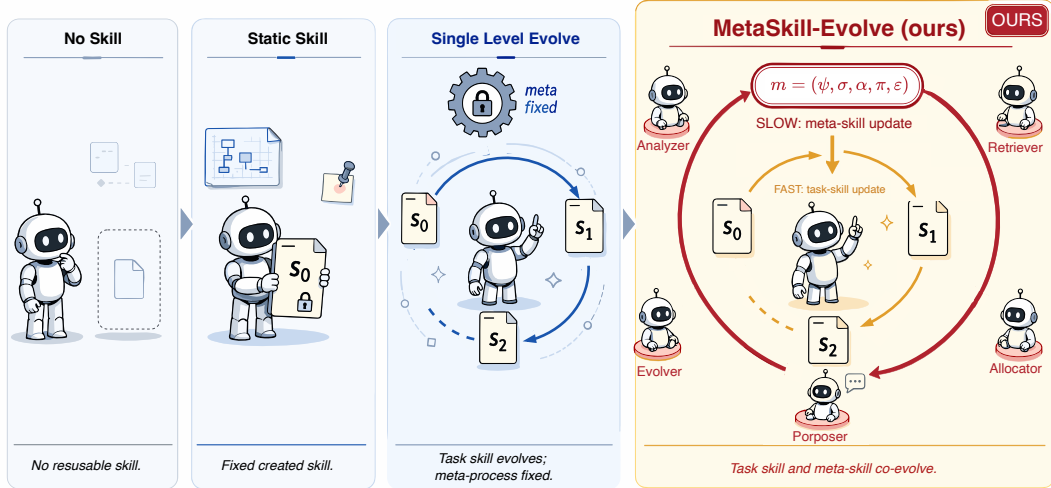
No Skill

No resusable skill.

Static Skill

$s_0$

Fixed created skill.

Single Level Evolve

meta fixed

$s_0$

$s_1$

$s_2$

Task skill evolves; meta-process fixed.

MetaSkill-Evolve (ours)

OURS

$m = (\psi, \sigma, \alpha, \pi, \varepsilon)$

SLOW: meta-skill update

FAST: task-skill update

Analyzer

Retriever

$s_0$

$s_1$

$s_2$

Evolver

Allocator

Porposer

Task skill and meta-skill co-evolve.